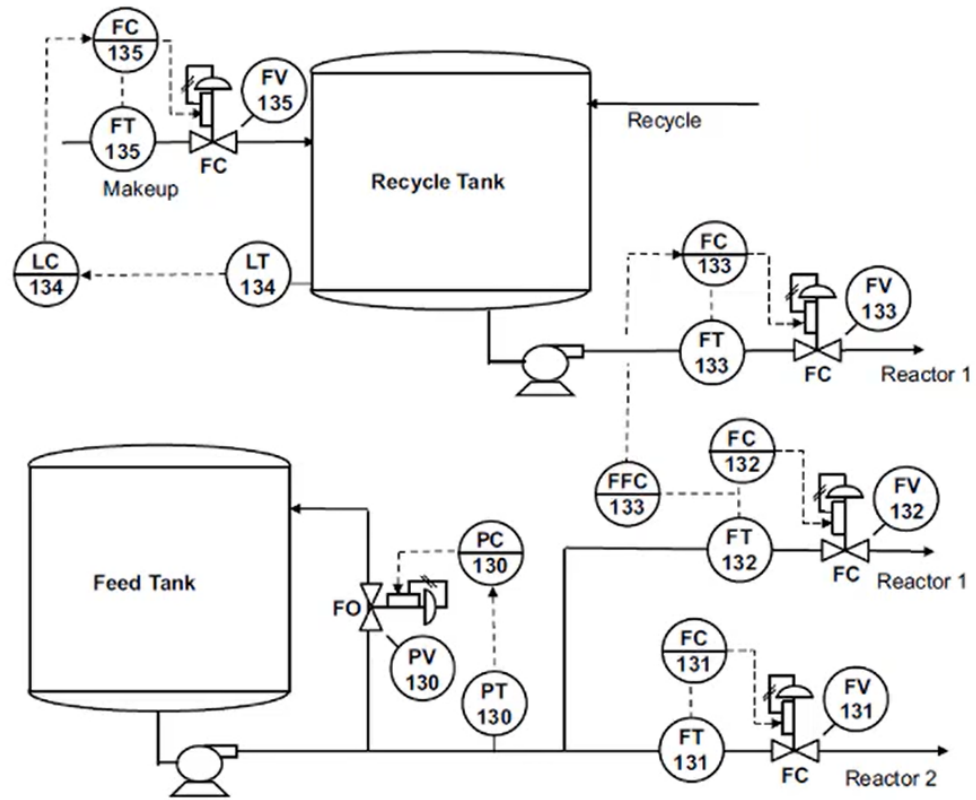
FC
135

FV
135

FT
135

FC

Makeup

Recycle

Recycle Tank

LC
134

LT
134

FC
133

FV
133

FT
133

FC

Reactor 1

FC
132

FFC
133

FV
132

FT
132

FC

Reactor 1

Feed Tank

PC
130

FO

PV
130

PT
130

FC
131

FV
131

FT
131

FC

Reactor 2